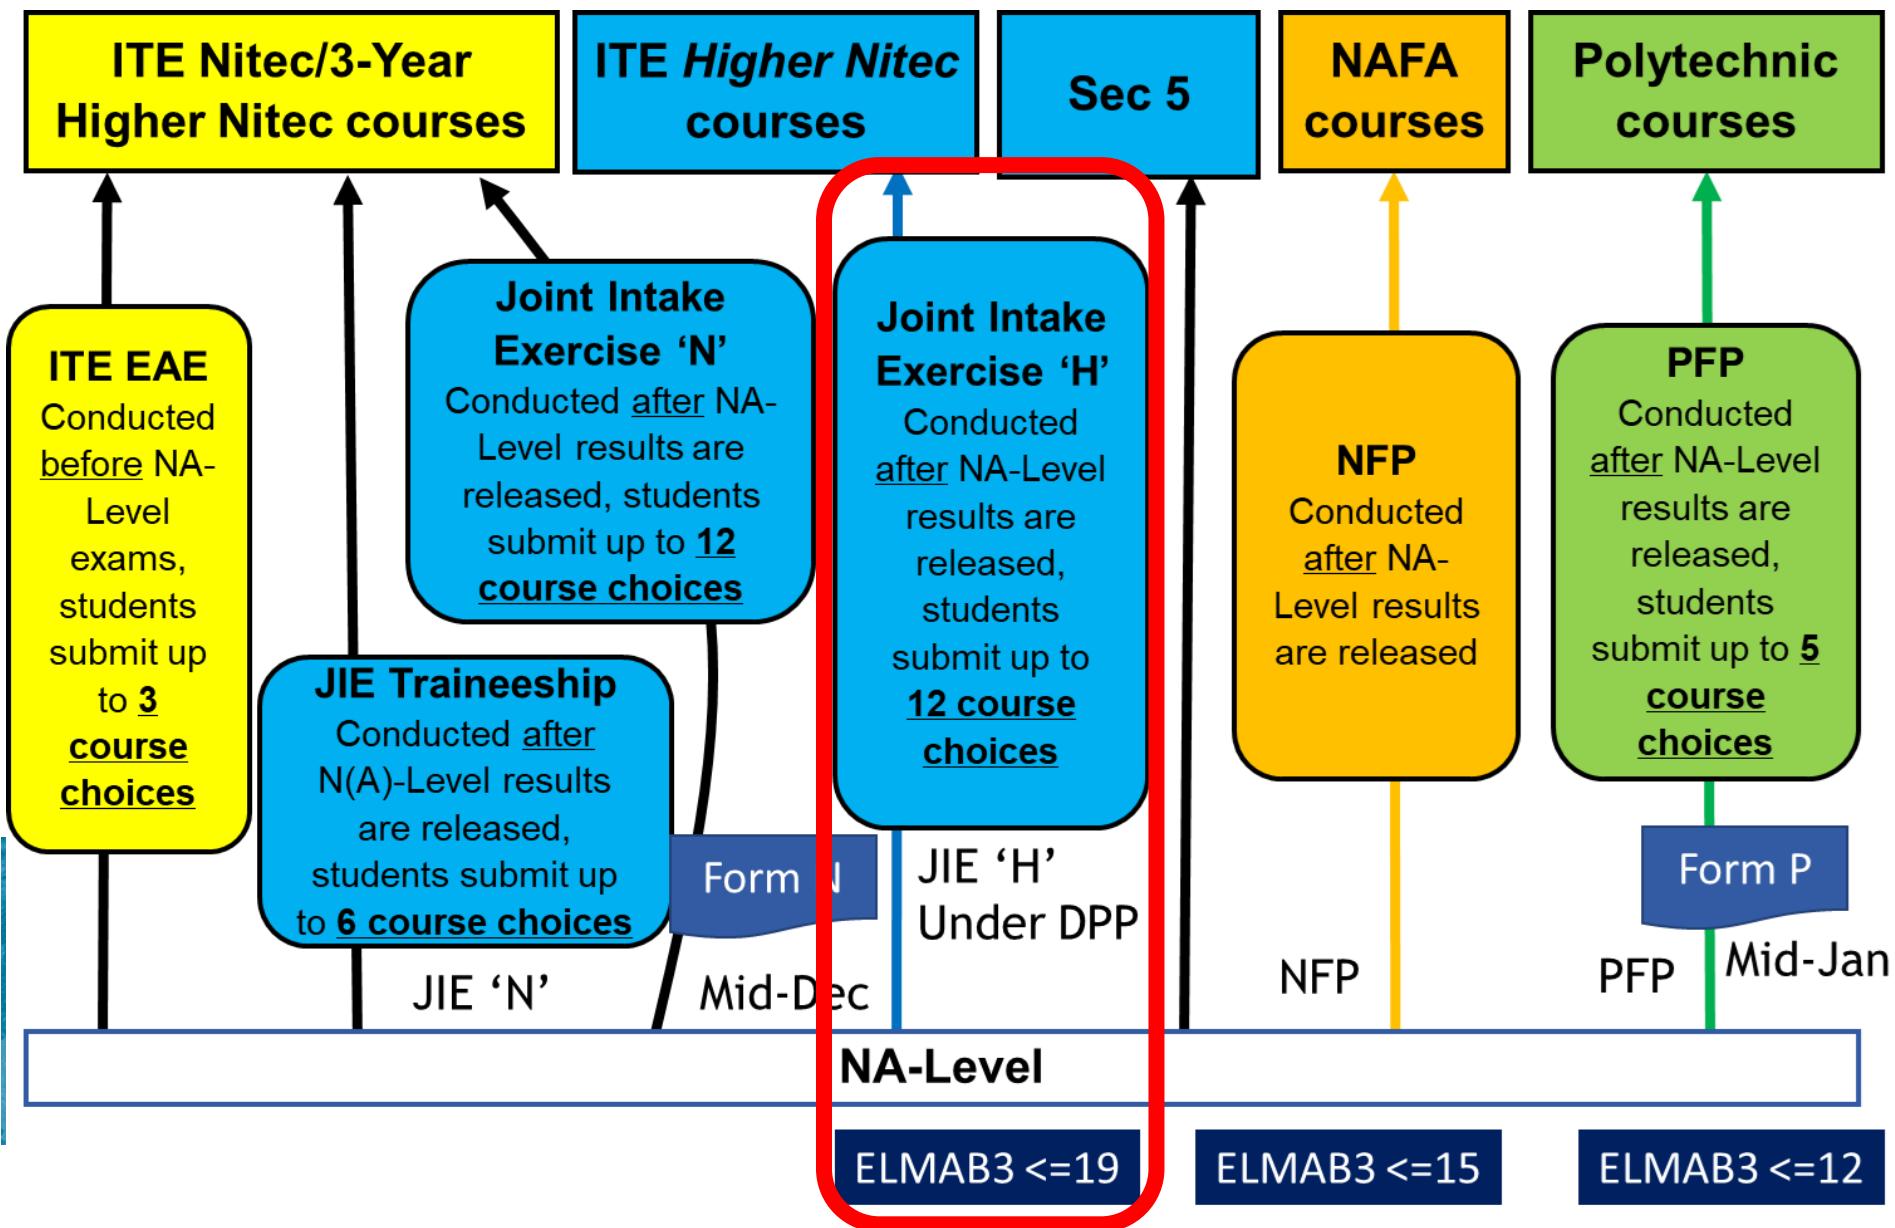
ITE Nitec/3-Year Higher Nitec courses

ITE Higher Nitec courses

Sec 5

NAFA courses

Polytechnic courses

ITE EAE
Conducted before NA-Level exams, students submit up to 3 course choices

Joint Intake Exercise 'N'
Conducted after NA-Level results are released, students submit up to 12 course choices

JIE Traineeship
Conducted after N(A)-Level results are released, students submit up to 6 course choices

Joint Intake Exercise 'H'
Conducted after NA-Level results are released, students submit up to 12 course choices

NFP
Conducted after NA-Level results are released

PFP
Conducted after NA-Level results are released, students submit up to 5 course choices

Form N

JIE 'H'
Under DPP

Form P

JIE 'N'

Mid-Dec

NFP

PFP

Mid-Jan

NA-Level

ELMAB3 <=19

ELMAB3 <=15

ELMAB3 <=12